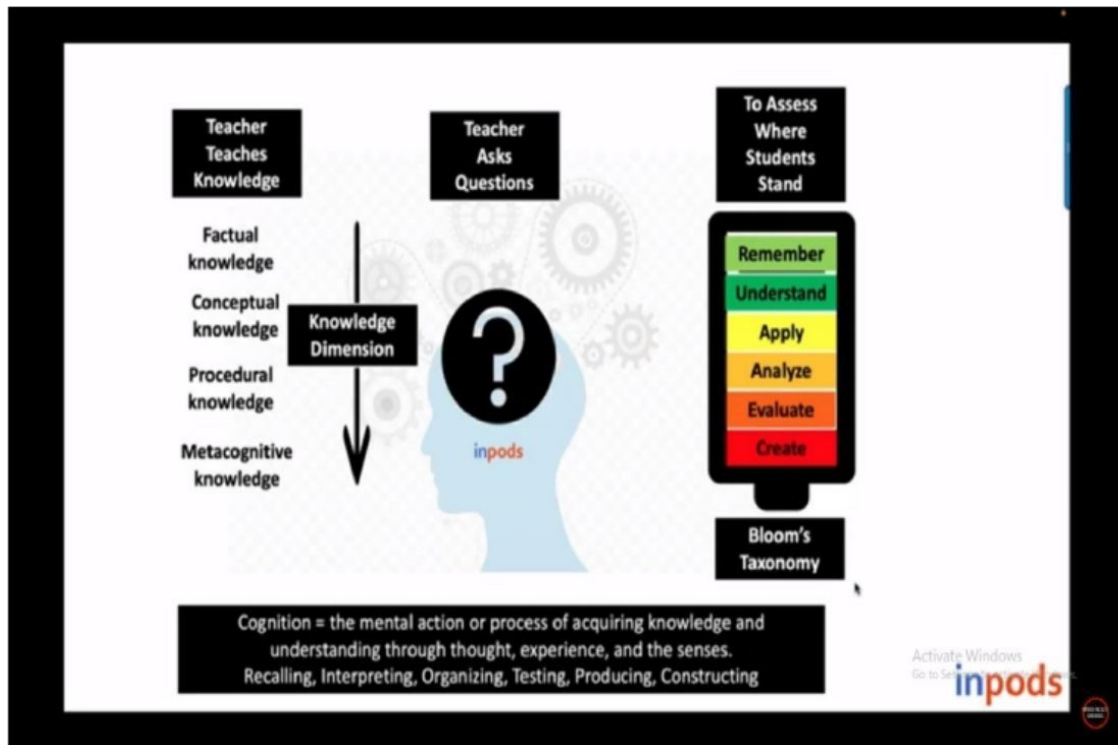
Teacher Teaches Knowledge

Factual knowledge

Conceptual knowledge

Procedural knowledge

Metacognitive knowledge

Knowledge Dimension

Teacher Asks Questions

?

inpods

To Assess Where Students Stand

Remember

Understand

Apply

Analyze

Evaluate

Create

Bloom's Taxonomy

Cognition = the mental action or process of acquiring knowledge and understanding through thought, experience, and the senses. Recalling, Interpreting, Organizing, Testing, Producing, Constructing

Activate Windows
Go to Se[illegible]

inpods